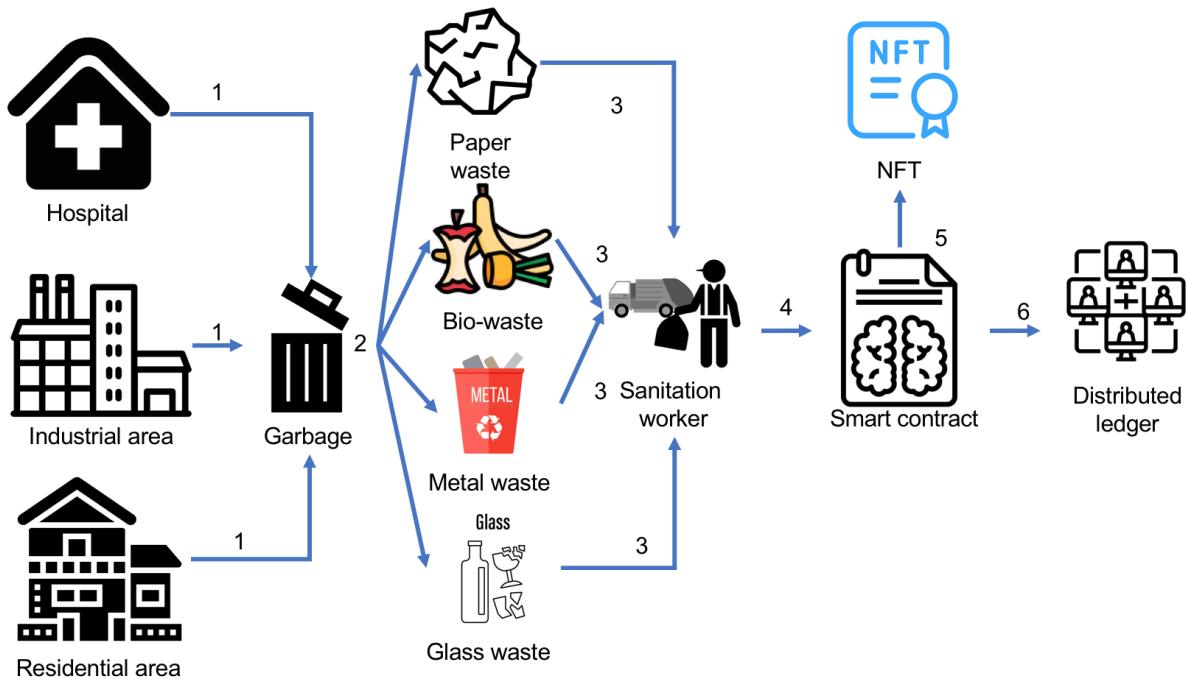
1

Hospital

1

Industrial area

1

Residential area

Garbage

2

Paper waste

3

Bio-waste

3

METAL

Metal waste

3

Glass

Glass waste

3

Sanitation worker

4

NFT

NFT

5

Smart contract

6

Distributed ledger